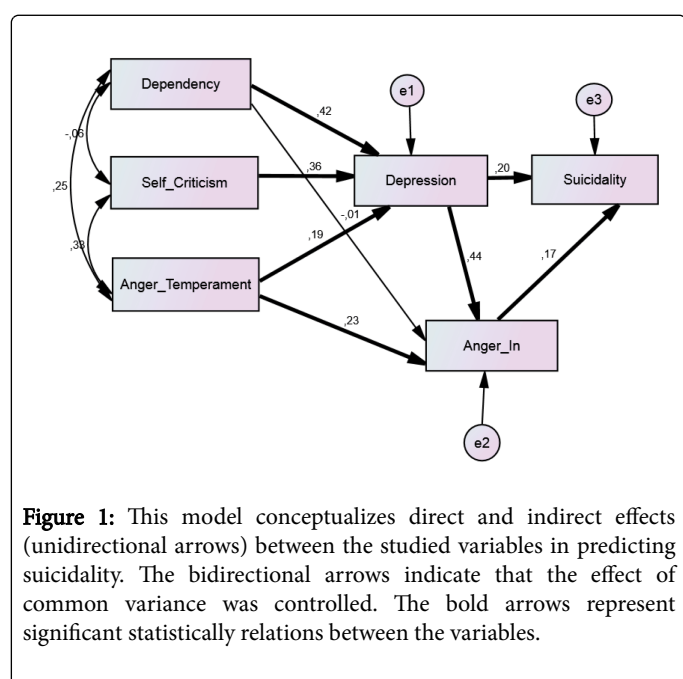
Dependency

e1

e3

,42

-,06

,36

,20

Self_Criticism

Depression

Suicidality

,25

-,01

,33

,19

,44

,17

Anger_Temperament

,23

Anger_In

e2

**Figure 1:** This model conceptualizes direct and indirect effects (unidirectional arrows) between the studied variables in predicting suicidality. The bidirectional arrows indicate that the effect of common variance was controlled. The bold arrows represent significant statistically relations between the variables.